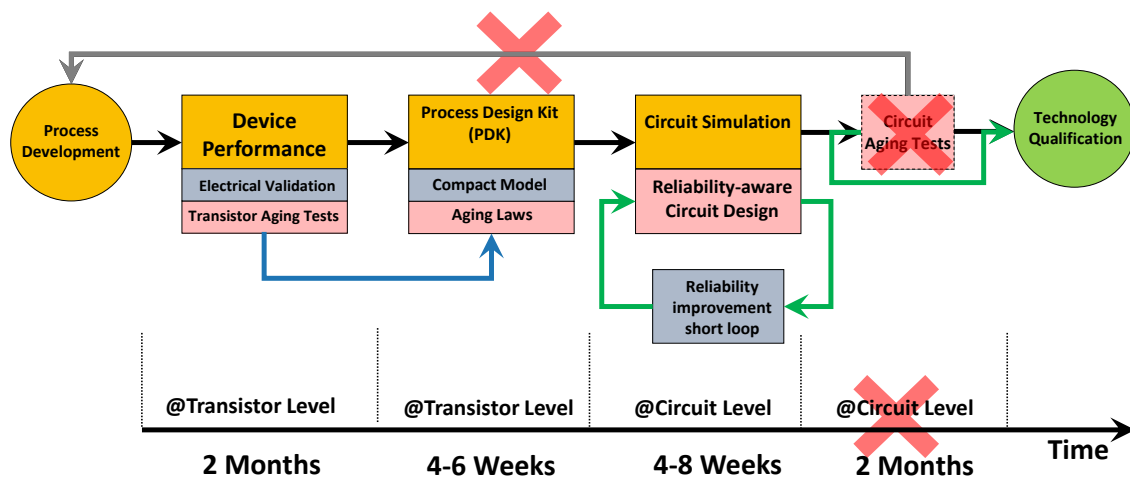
Process Development

Device Performance

Electrical Validation

Transistor Aging Tests

Process Design Kit (PDK)

Compact Model

Aging Laws

Circuit Simulation

Reliability-aware Circuit Design

Reliability improvement short loop

Circuit Aging Tests

Technology Qualification

@Transistor Level

@Transistor Level

@Circuit Level

@Circuit Level

Time

2 Months

4-6 Weeks

4-8 Weeks

2 Months